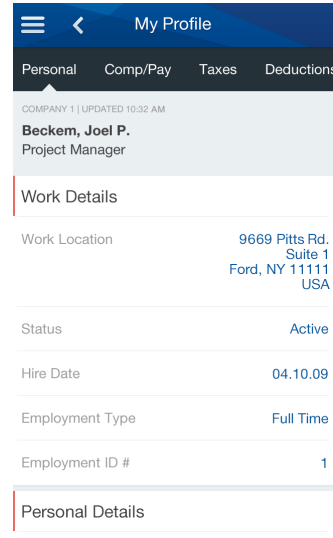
My Profile

Personal Comp/Pay Taxes Deductions

COMPANY 1 | UPDATED 10:32 AM

**Beckem, Joel P.**
Project Manager

Work Details

Work Location 9669 Pitts Rd. Suite 1 Ford, NY 11111 USA

Status Active

Hire Date 04.10.09

Employment Type Full Time

Employment ID # 1

Personal Details